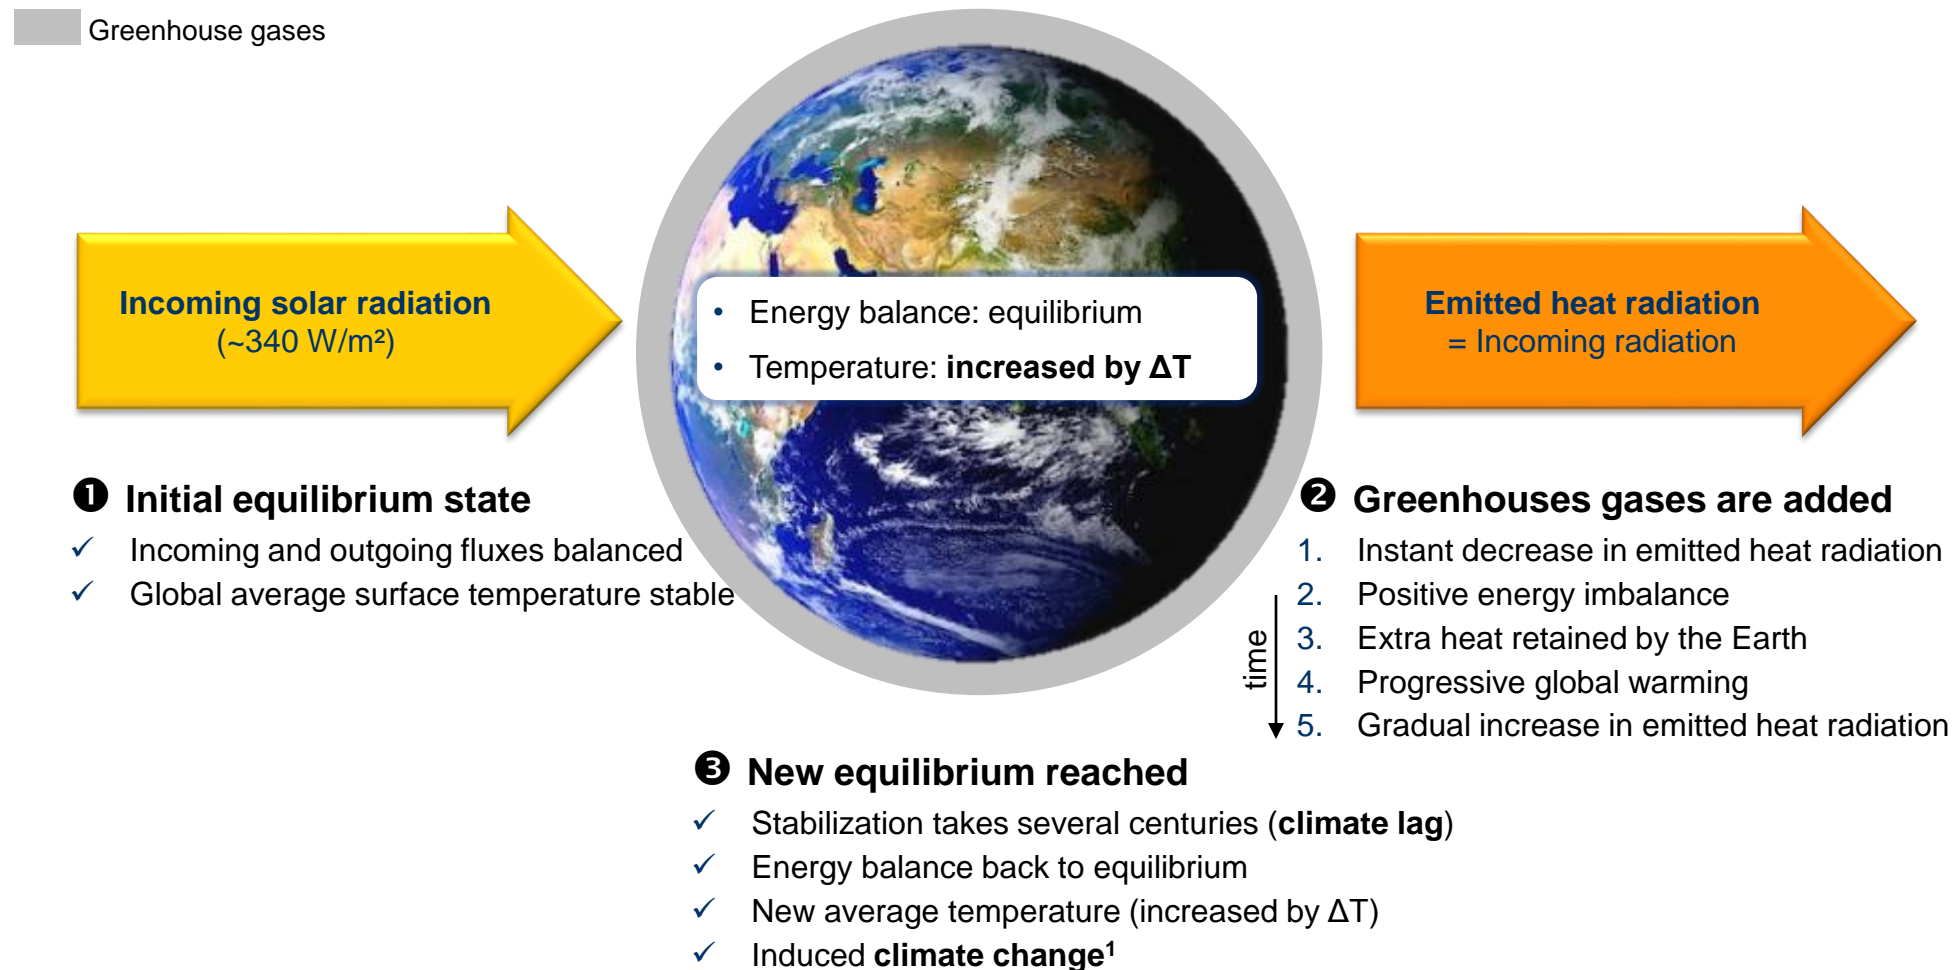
Greenhouse gases

Incoming solar radiation
(~340 W/m²)

• Energy balance: equilibrium
• Temperature: **increased by ΔT**

Emitted heat radiation
= Incoming radiation

❶ Initial equilibrium state
✓ Incoming and outgoing fluxes balanced
✓ Global average surface temperature stable

❷ Greenhouses gases are added
1. Instant decrease in emitted heat radiation
2. Positive energy imbalance
3. Extra heat retained by the Earth
4. Progressive global warming
5. Gradual increase in emitted heat radiation

time

❸ New equilibrium reached
✓ Stabilization takes several centuries (**climate lag**)
✓ Energy balance back to equilibrium
✓ New average temperature (increased by ΔT)
✓ Induced **climate change**$^1$